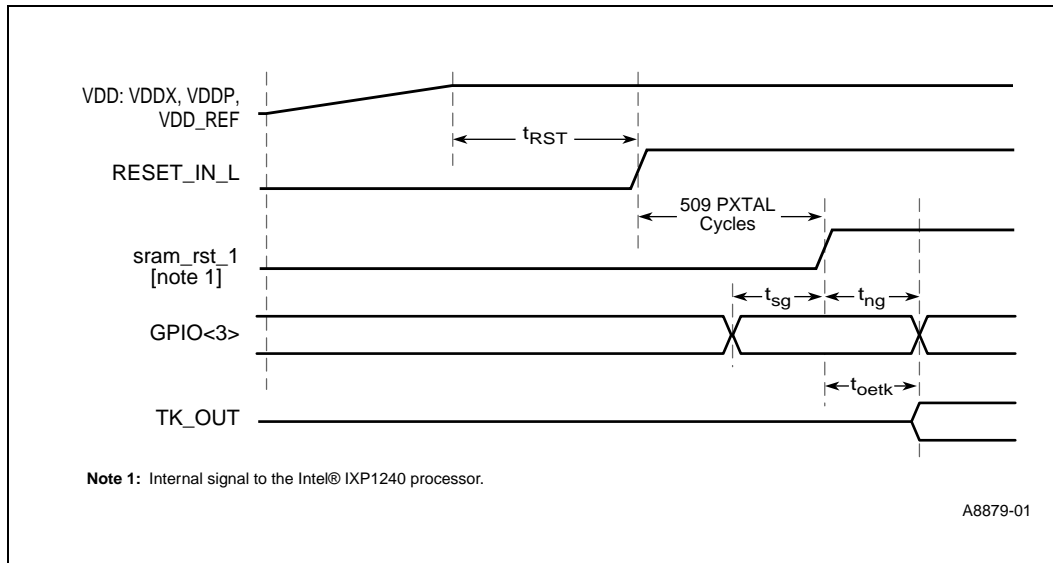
VDD: VDDX, VDDP, VDD_REF

$t_{RST}$

RESET_IN_L

509 PXTAL Cycles

sram_rst_1 [note 1]

$t_{sg}$

$t_{ng}$

GPIO<3>

$t_{oetk}$

TK_OUT

**Note 1:** Internal signal to the Intel® IXP1240 processor.

A8879-01